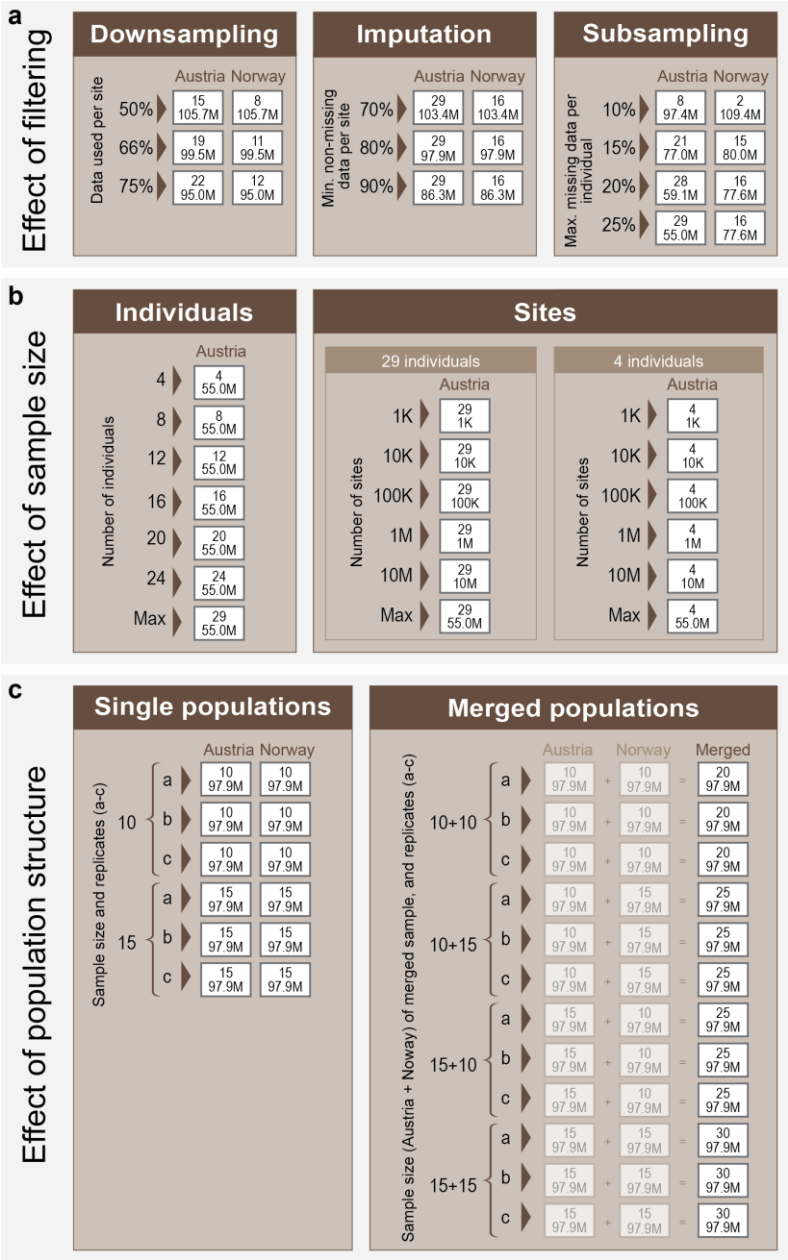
a

Effect of filtering

Downsampling

Data used per site

| | Austria | Norway |
|---|---|---|
| 50% | 15 105.7M | 8 105.7M |
| 66% | 19 99.5M | 11 99.5M |
| 75% | 22 95.0M | 12 95.0M |

Imputation

Min. non-missing data per site

| | Austria | Norway |
|---|---|---|
| 70% | 29 103.4M | 16 103.4M |
| 80% | 29 97.9M | 16 97.9M |
| 90% | 29 86.3M | 16 86.3M |

Subsampling

Max. missing data per individual

| | Austria | Norway |
|---|---|---|
| 10% | 8 97.4M | 2 109.4M |
| 15% | 21 77.0M | 15 80.0M |
| 20% | 28 59.1M | 16 77.6M |
| 25% | 29 55.0M | 16 77.6M |

b

Effect of sample size

Individuals

Number of individuals

| | Austria |
|---|---|
| 4 | 4 55.0M |
| 8 | 8 55.0M |
| 12 | 12 55.0M |
| 16 | 16 55.0M |
| 20 | 20 55.0M |
| 24 | 24 55.0M |
| Max | 29 55.0M |

Sites

29 individuals

Number of sites

| | Austria |
|---|---|
| 1K | 29 1K |
| 10K | 29 10K |
| 100K | 29 100K |
| 1M | 29 1M |
| 10M | 29 10M |
| Max | 29 55.0M |

4 individuals

Number of sites

| | Austria |
|---|---|
| 1K | 4 1K |
| 10K | 4 10K |
| 100K | 4 100K |
| 1M | 4 1M |
| 10M | 4 10M |
| Max | 4 55.0M |

c

Effect of population structure

Single populations

Sample size and replicates (a-c)

| | | Austria | Norway |
|---|---|---|---|
| 10 | a | 10 97.9M | 10 97.9M |
| | b | 10 97.9M | 10 97.9M |
| | c | 10 97.9M | 10 97.9M |
| 15 | a | 15 97.9M | 15 97.9M |
| | b | 15 97.9M | 15 97.9M |
| | c | 15 97.9M | 15 97.9M |

Merged populations

Sample size (Austria + Noway) of merged sample, and replicates (a-c)

| | | Austria | | Norway | | Merged |
|---|---|---|---|---|---|---|
| 10+10 | a | 10 97.9M | + | 10 97.9M | = | 20 97.9M |
| | b | 10 97.9M | + | 10 97.9M | = | 20 97.9M |
| | c | 10 97.9M | + | 10 97.9M | = | 20 97.9M |
| 10+15 | a | 10 97.9M | + | 15 97.9M | = | 25 97.9M |
| | b | 10 97.9M | + | 15 97.9M | = | 25 97.9M |
| | c | 10 97.9M | + | 15 97.9M | = | 25 97.9M |
| 15+10 | a | 15 97.9M | + | 10 97.9M | = | 25 97.9M |
| | b | 15 97.9M | + | 10 97.9M | = | 25 97.9M |
| | c | 15 97.9M | + | 10 97.9M | = | 25 97.9M |
| 15+15 | a | 15 97.9M | + | 15 97.9M | = | 30 97.9M |
| | b | 15 97.9M | + | 15 97.9M | = | 30 97.9M |
| | c | 15 97.9M | + | 15 97.9M | = | 30 97.9M |